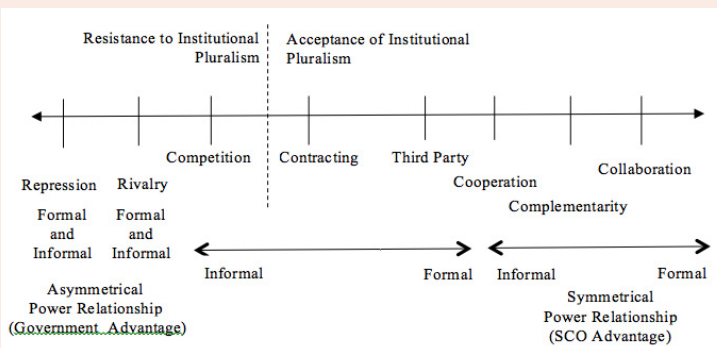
Resistance to Institutional Pluralism

Acceptance of Institutional Pluralism

Competition

Contracting

Third Party

Collaboration

Repression

Rivalry

Cooperation

Complementarity

Formal and Informal

Formal and Informal

Informal

Formal

Informal

Formal

Asymmetrical Power Relationship (Government Advantage)

Symmetrical Power Relationship (SCO Advantage)